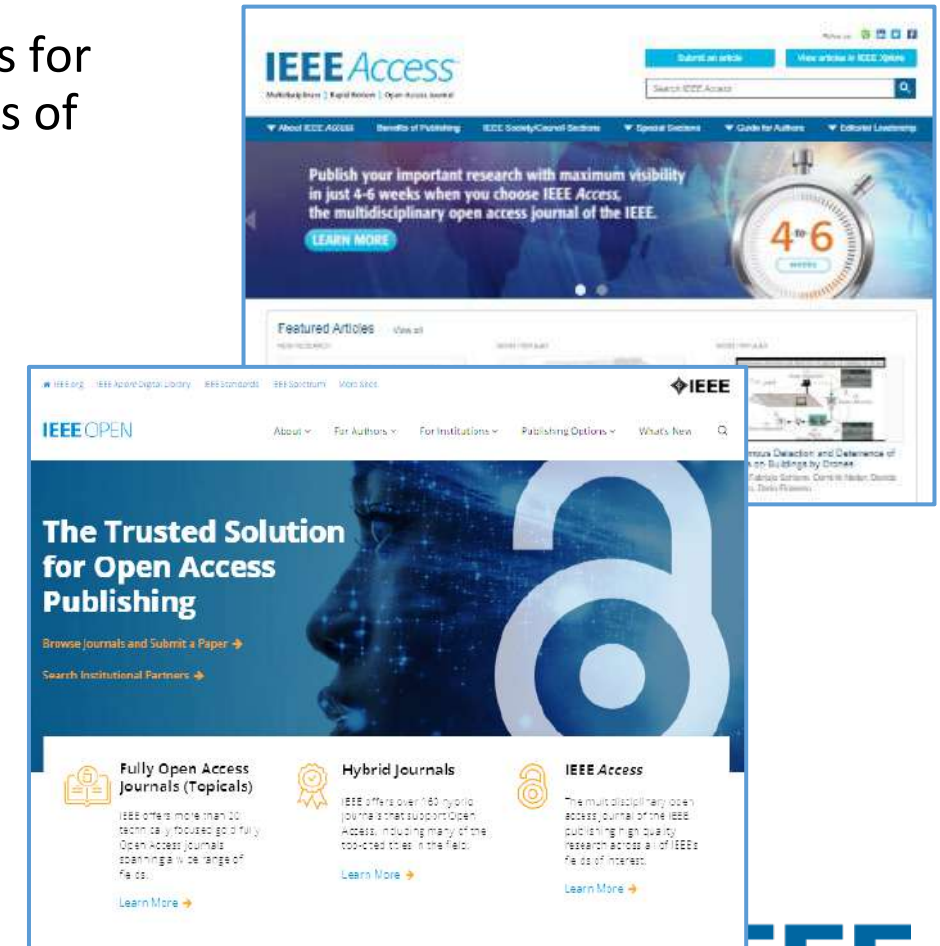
s for
s of

IEEE Access
Multidisciplinary | Rapid Review | Open Access Journal

Follow us

Submit an article
View articles in IEEE Xplore
Search IEEE Access

▼ About IEEE Access
Benefits of Publishing
IEEE Society/Council Sections
▼ Special Sections
▼ Guide for Authors
▼ Editorial Leadership

Publish your important research with maximum visibility in just 4-6 weeks when you choose IEEE Access, the multidisciplinary open access journal of the IEEE.
LEARN MORE

4 to 6
WEEKS

Featured Articles View all

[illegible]mous Detection and Deterrence of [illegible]s on Buildings by Drones
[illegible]

IEEE.org IEEE Xplore Digital Library IEEE Standards IEEE Spectrum More Sites
IEEE

IEEE OPEN
About ⌄ For Authors ⌄ For Institutions ⌄ Publishing Options ⌄ What's New

The Trusted Solution for Open Access Publishing

Browse Journals and Submit a Paper →

Search Institutional Partners →

Fully Open Access Journals (Topicals)
IEEE offers more than 20 technically focused gold fully Open Access journals spanning a wide range of fields.
Learn More →

Hybrid Journals
IEEE offers over 160 hybrid journals that support Open Access, including many of the top-cited titles in the field.
Learn More →

IEEE Access
The multidisciplinary open access journal of the IEEE publishing high quality research across all of IEEE's fields of interest.
Learn More →

IEEE